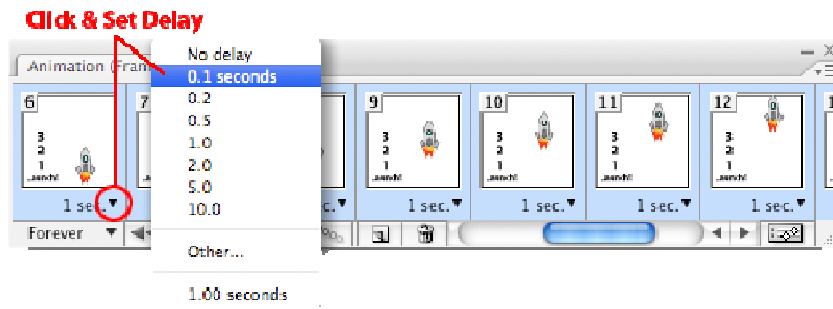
Click & Set Delay

Animation (Fra

No delay
0.1 seconds
0.2
0.5
1.0
2.0
5.0
10.0
Other...
1.00 seconds

6
3
2
1
...aunch!
1 sec.
7
9
3
2
1
...aunch!
10
11
3
2
1
...aunch!
12
3
2
1
...aunch!
1 sec.
1 sec.
1 sec.
1 sec.
sec.

Forever